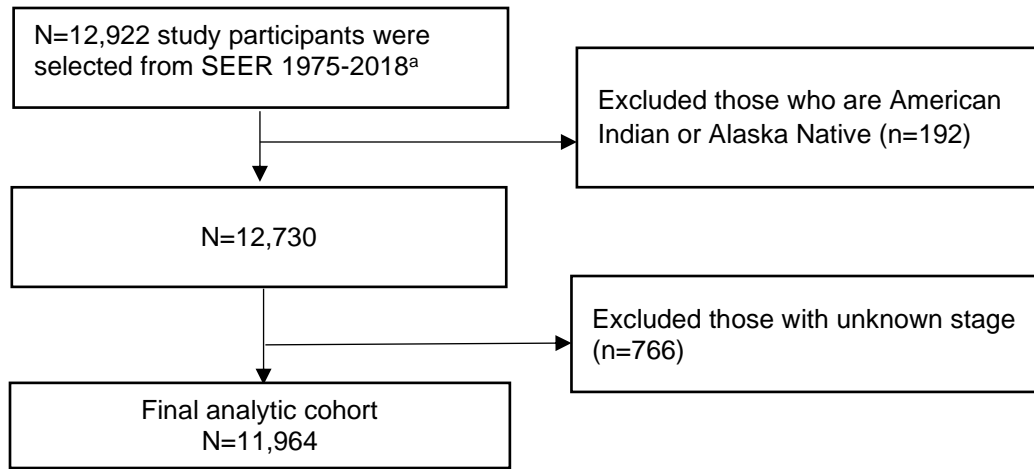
N=12,922 study participants were selected from SEER 1975-2018$^{a}$

Excluded those who are American Indian or Alaska Native (n=192)

N=12,730

Excluded those with unknown stage (n=766)

Final analytic cohort
N=11,964